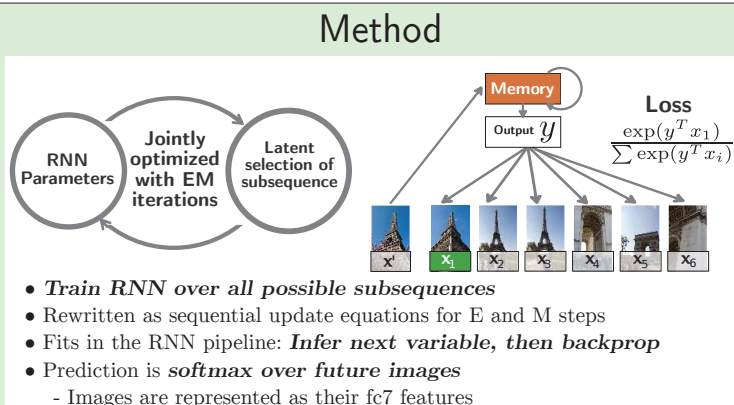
Method

RNN Parameters

Jointly optimized with EM iterations

Latent selection of subsequence

Memory

Output $y$

Loss

$\frac{\exp(y^T x_1)}{\sum \exp(y^T x_i)}$

x'

$x_1$

$x_2$

$x_3$

$x_4$

$x_5$

$x_6$

• ***Train RNN over all possible subsequences***
• Rewritten as sequential update equations for E and M steps
• Fits in the RNN pipeline: ***Infer next variable, then backprop***
• Prediction is ***softmax over future images***
- Images are represented as their fc7 features